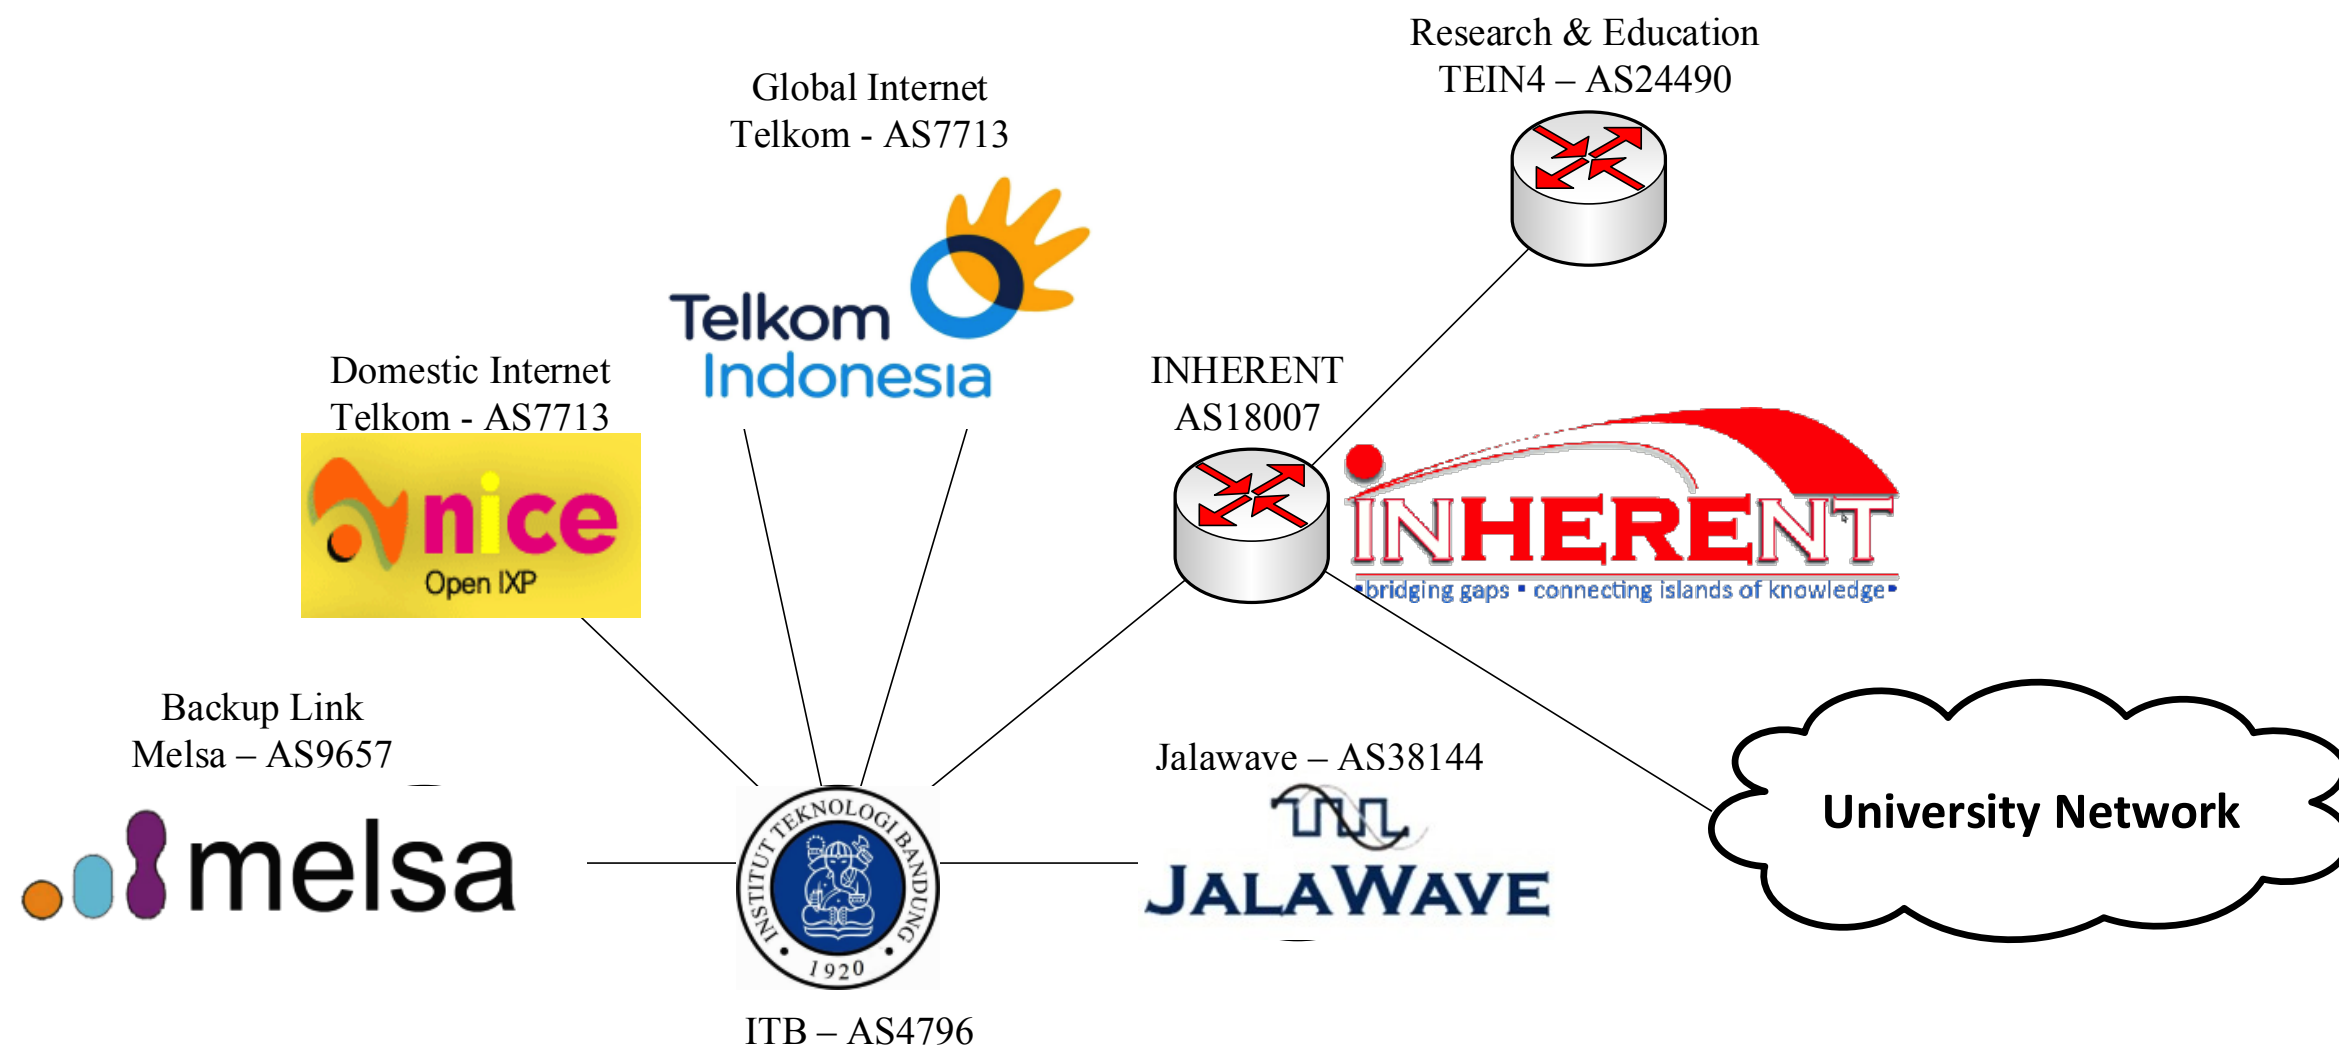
Research & Education
TEIN4 – AS24490

Global Internet
Telkom - AS7713

Telkom Indonesia

Domestic Internet
Telkom - AS7713

nice
Open IXP

INHERENT
AS18007

INHERENT
•bridging gaps • connecting islands of knowledge•

Backup Link
Melsa – AS9657

melsa

INSTITUT TEKNOLOGI BANDUNG
1920

Jalawave – AS38144

JALAWAVE

University Network

ITB – AS4796